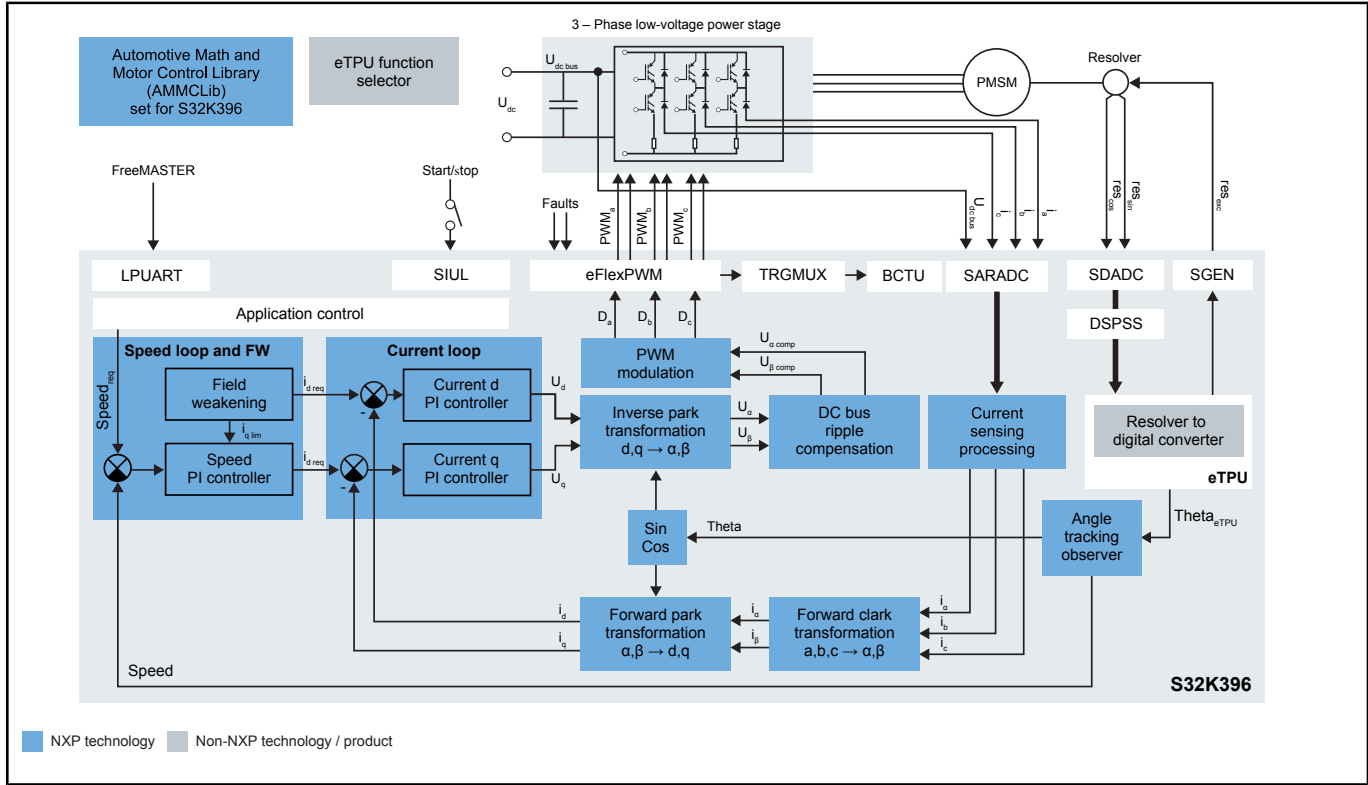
3 – Phase low-voltage power stage

Automotive Math and Motor Control Library (AMMCLib) set for S32K396

eTPU function selector

$U_{dc\ bus}$

$U_{dc}$

PMSM

Resolver

FreeMASTER

Start/stop

Faults

$PWM_a$ $PWM_b$ $PWM_c$

$U_{dc\ bus}$ $i_c$ $i_b$ $i_a$

$res_{cos}$ $res_{sin}$

$res_{exc}$

LPUART

SIUL

eFlexPWM

TRGMUX

BCTU

SARADC

SDADC

SGEN

Application control

DSPSS

$D_a$ $D_b$ $D_c$

Speed loop and FW

Current loop

PWM modulation

$U_{\alpha\ comp}$

$U_{\beta\ comp}$

$Speed_{req}$

Field weakening

$i_{d\ req}$

$i_{q\ lim}$

Current d PI controller

$U_d$

Inverse park transformation d,q → α,β

$U_\alpha$

$U_\beta$

DC bus ripple compensation

Current sensing processing

Resolver to digital converter

eTPU

Speed PI controller

$i_{d\ req}$

Current q PI controller

$U_q$

Sin Cos

Theta

Angle tracking observer

$Theta_{eTPU}$

$i_d$

$i_q$

Forward park transformation α,β → d,q

$i_\alpha$

$i_\beta$

Forward clark transformation a,b,c → α,β

$i_a$

$i_b$

$i_c$

Speed

S32K396

NXP technology

Non-NXP technology / product